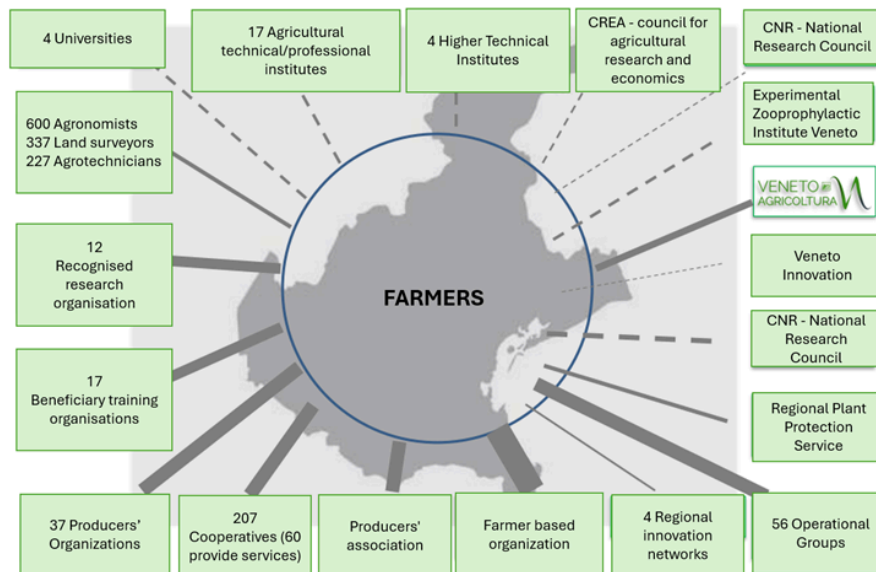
4 Universities

17 Agricultural technical/professional institutes

4 Higher Technical Institutes

CREA - council for agricultural research and economics

CNR - National Research Council

Experimental Zooprophylactic Institute Veneto

VENETO AGRICOLTURA

Veneto Innovation

CNR - National Research Council

Regional Plant Protection Service

600 Agronomists
337 Land surveyors
227 Agrotechnicians

12 Recognised research organisation

17 Beneficiary training organisations

FARMERS

37 Producers' Organizations

207 Cooperatives (60 provide services)

Producers' association

Farmer based organization

4 Regional innovation networks

56 Operational Groups